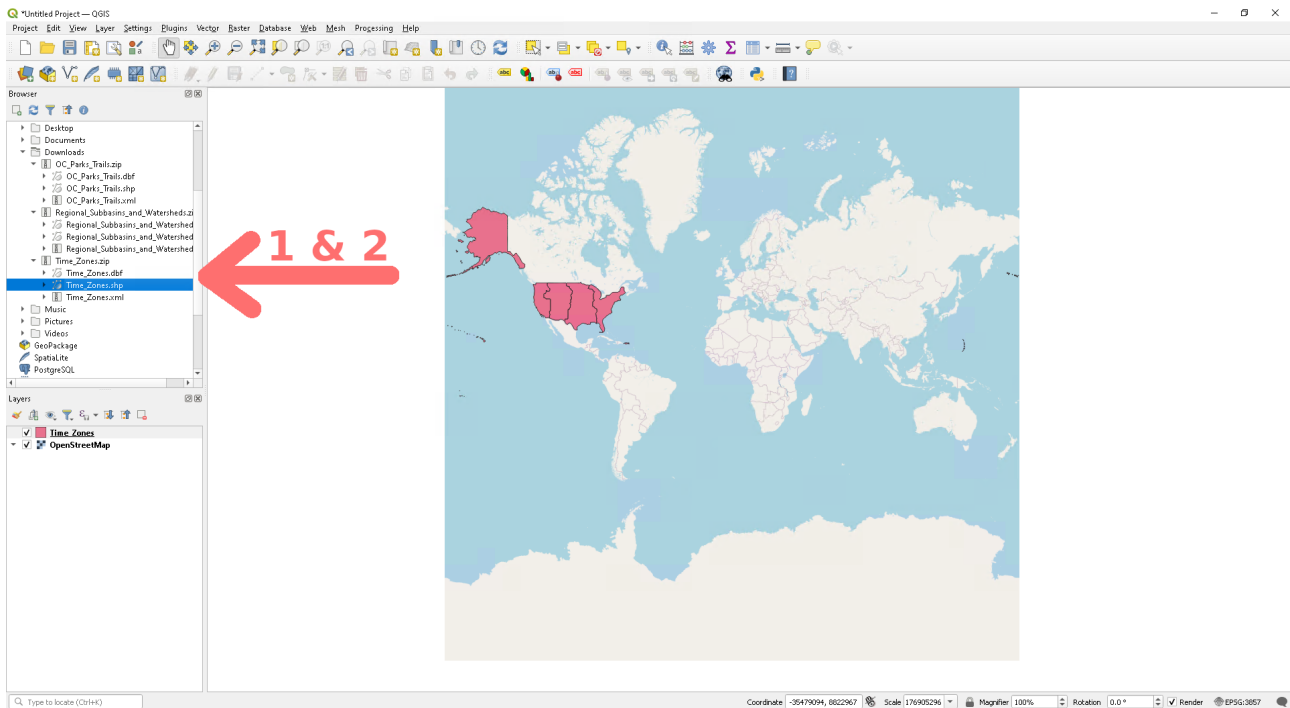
*Untitled Project — QGIS

Project Edit View Layer Settings Plugins Vector Raster Database Web Mesh Processing Help

Browser

Desktop
Documents
Downloads
OC_Parks_Trails.zip
OC_Parks_Trails.dbf
OC_Parks_Trails.shp
OC_Parks_Trails.xml
Regional_Subbasins_and_Watersheds.zi
Regional_Subbasins_and_Watershed
Regional_Subbasins_and_Watershed
Regional_Subbasins_and_Watershed
Time_Zones.zip
Time_Zones.dbf
Time_Zones.shp
Time_Zones.xml
Music
Pictures
Videos
GeoPackage
SpatiaLite
PostgreSQL

1 & 2

Layers

Time Zones
OpenStreetMap

Type to locate (Ctrl+K)

Coordinate -35479094, 8822967 Scale 176905296 Magnifier 100% Rotation 0.0 ° Render EPSG:3857